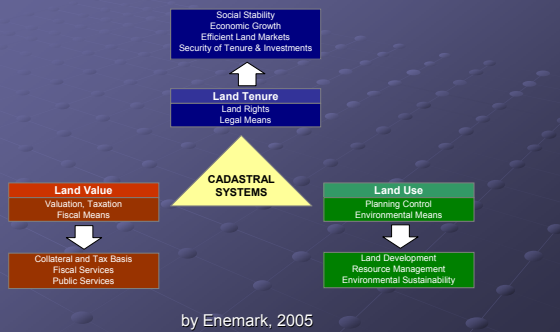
Social Stability
Economic Growth
Efficient Land Markets
Security of Tenure & Investments

Land Tenure
Land Rights
Legal Means

CADASTRAL SYSTEMS

Land Value
Valuation, Taxation
Fiscal Means

Land Use
Planning Control
Environmental Means

Collateral and Tax Basis
Fiscal Services
Public Services

Land Development
Resource Management
Environmental Sustainability

by Enemark, 2005